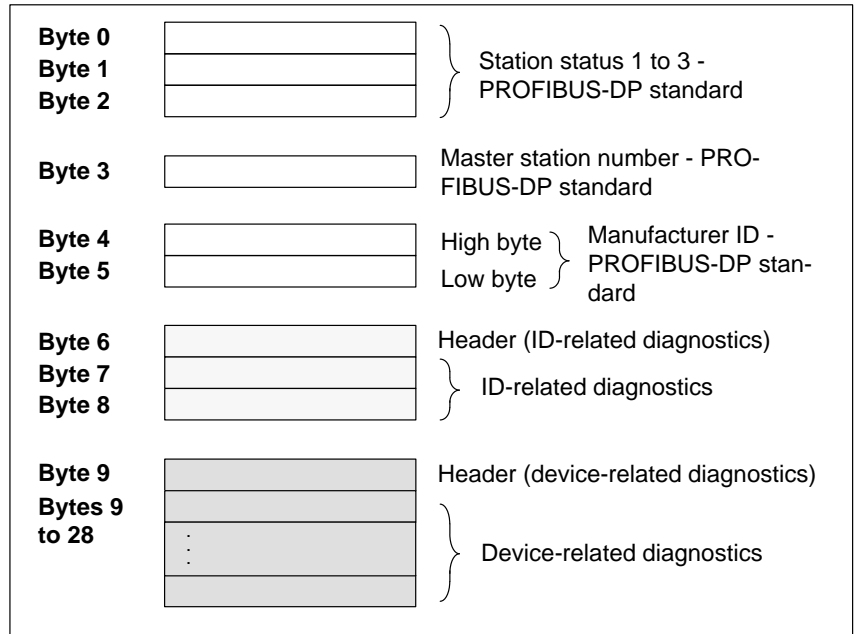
Byte 0
Byte 1
Byte 2

Station status 1 to 3 - PROFIBUS-DP standard

Byte 3

Master station number - PROFIBUS-DP standard

Byte 4
Byte 5

High byte
Low byte

Manufacturer ID - PROFIBUS-DP standard

Byte 6
Byte 7
Byte 8

Header (ID-related diagnostics)

ID-related diagnostics

Byte 9
Bytes 9 to 28

Header (device-related diagnostics)

Device-related diagnostics